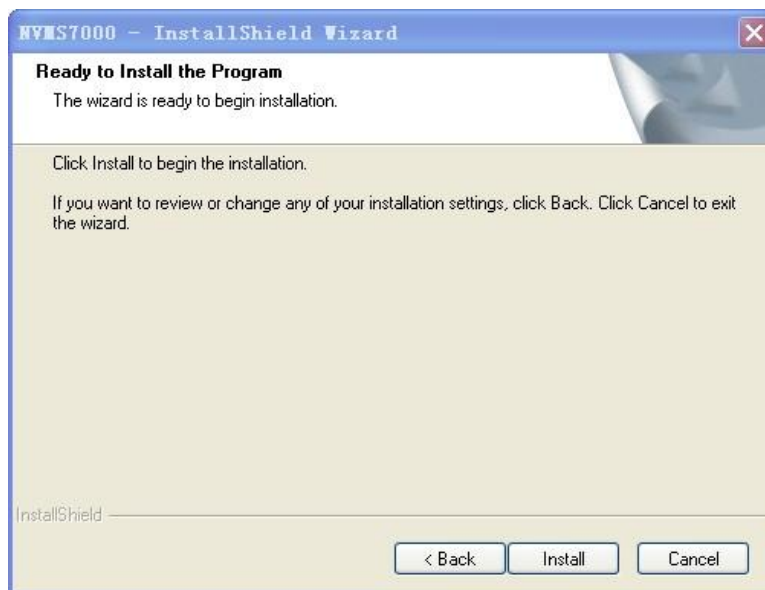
NVMS7000 - InstallShield Wizard

Ready to Install the Program

The wizard is ready to begin installation.

Click Install to begin the installation.

If you want to review or change any of your installation settings, click Back. Click Cancel to exit the wizard.

InstallShield

< Back

Install

Cancel